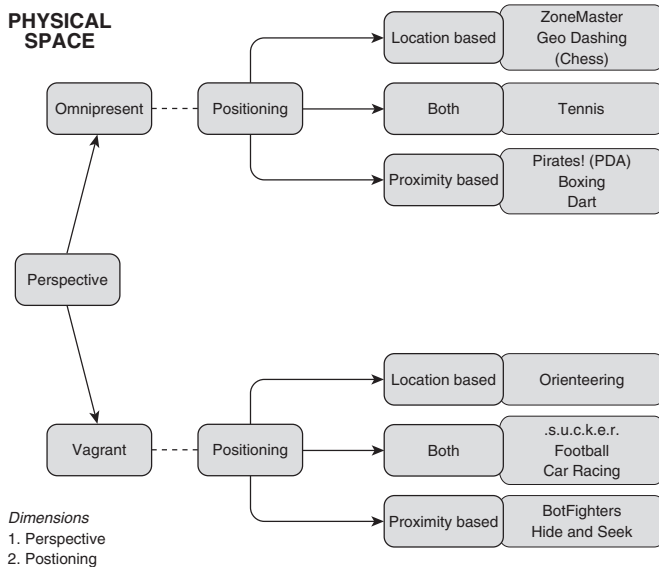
PHYSICAL SPACE

Omnipresent

Positioning

Location based

ZoneMaster
Geo Dashing
(Chess)

Both

Tennis

Proximity based

Pirates! (PDA)
Boxing
Dart

Perspective

Vagrant

Positioning

Location based

Orienteering

Both

.s.u.c.k.e.r.
Football
Car Racing

Proximity based

BotFighters
Hide and Seek

Dimensions
1. Perspective
2. Postioning